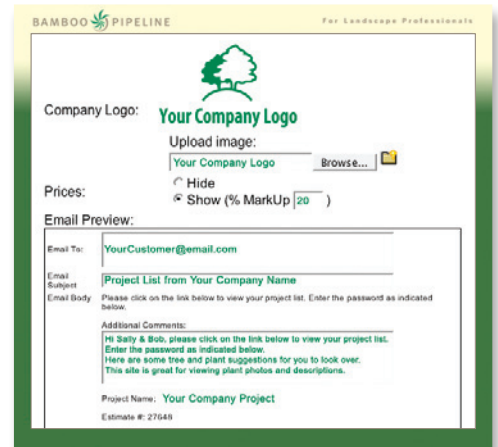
BAMBOO PIPELINE

For Landscape Professionals

Company Logo:

Your Company Logo

Upload image:

Your Company Logo

Browse...

Prices:

Hide

Show (% MarkUp 20 )

Email Preview:

Email To:

YourCustomer@email.com

Email Subject

Project List from Your Company Name

Email Body

Please click on the link below to view your project list. Enter the password as indicated below.

Additional Comments:

Hi Sally & Bob, please click on the link below to view your project list. Enter the password as indicated below. Here are some tree and plant suggestions for you to look over. This site is great for viewing plant photos and descriptions.

Project Name: Your Company Project

Estimate #: 27646